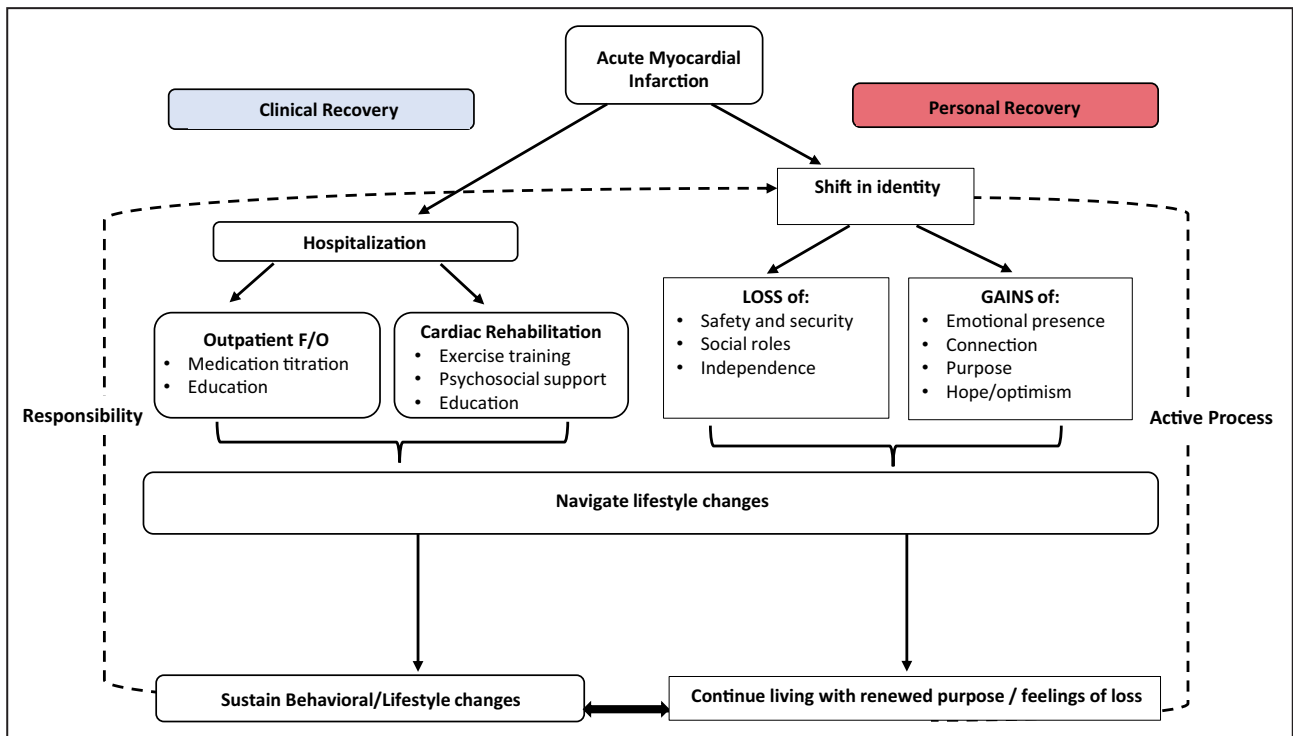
Acute Myocardial Infarction

Clinical Recovery

Personal Recovery

Shift in identity

Hospitalization

Outpatient F/O
• Medication titration
• Education

Cardiac Rehabilitation
• Exercise training
• Psychosocial support
• Education

LOSS of:
• Safety and security
• Social roles
• Independence

GAINS of:
• Emotional presence
• Connection
• Purpose
• Hope/optimism

Responsibility

Active Process

Navigate lifestyle changes

Sustain Behavioral/Lifestyle changes

Continue living with renewed purpose / feelings of loss